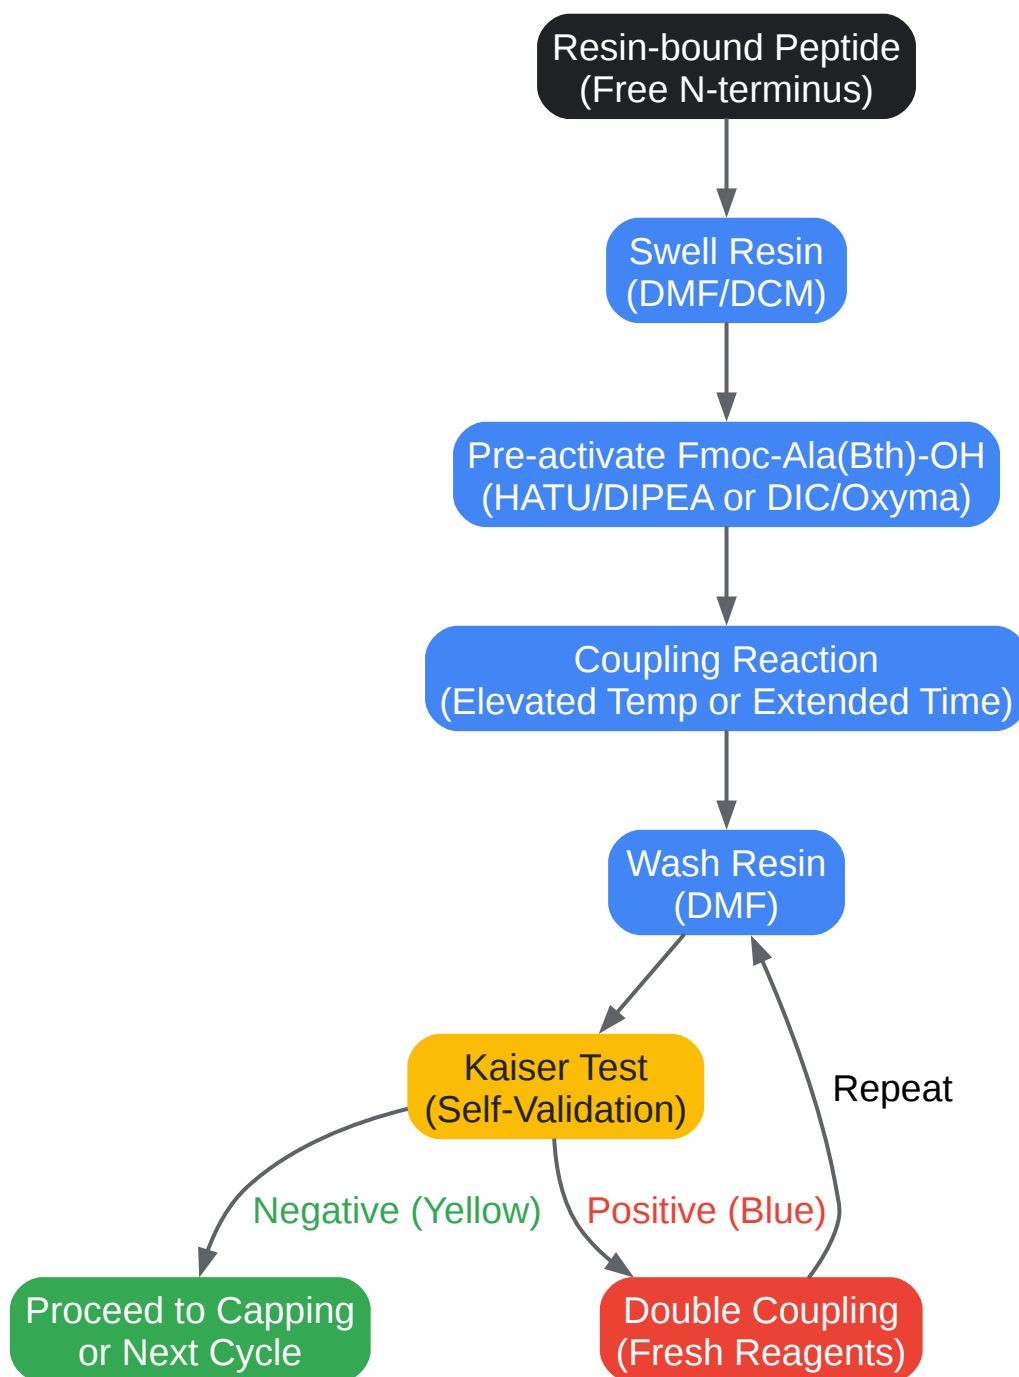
Resin-bound Peptide
(Free N-terminus)

Swell Resin
(DMF/DCM)

Pre-activate Fmoc-Ala(Bth)-OH
(HATU/DIPEA or DIC/Oxyma)

Coupling Reaction
(Elevated Temp or Extended Time)

Wash Resin
(DMF)

Kaiser Test
(Self-Validation)

Repeat

Negative (Yellow)

Positive (Blue)

Proceed to Capping
or Next Cycle

Double Coupling
(Fresh Reagents)